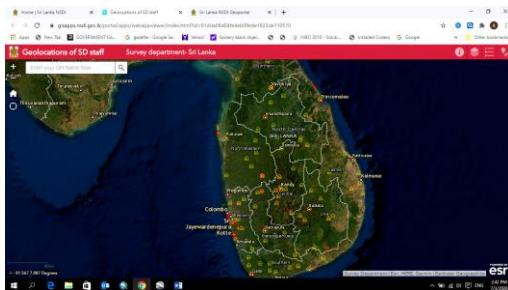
Home | Sri Lanka NSDI
Geolocations of SD staff
Sri Lanka NSDI Geoportal
geoapps.nsdi.gov.lk/portal/apps/webappviewer/index.html?id=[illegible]
Apps
New Tab
GOVERNMENT Ed...
gazette - Google Se...
Yahoo!
Gallery: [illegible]
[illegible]
Installed Colors
Google
Other bookmarks
Geolocations of SD staff
Survey department- Sri Lanka
Enter your GN Name here
Trivandrum
Trincomalee
Anuradhapura
North Central
Puttalam
SRI LANKA
Kandy
Batticaloa
Kalmunai
Colombo
Jayawardenepura Kotte
Galle
Matara
81.547 7.867 Degrees
Survey Department | Esri, HERE, Garmin | Earthstar Geographics
esri